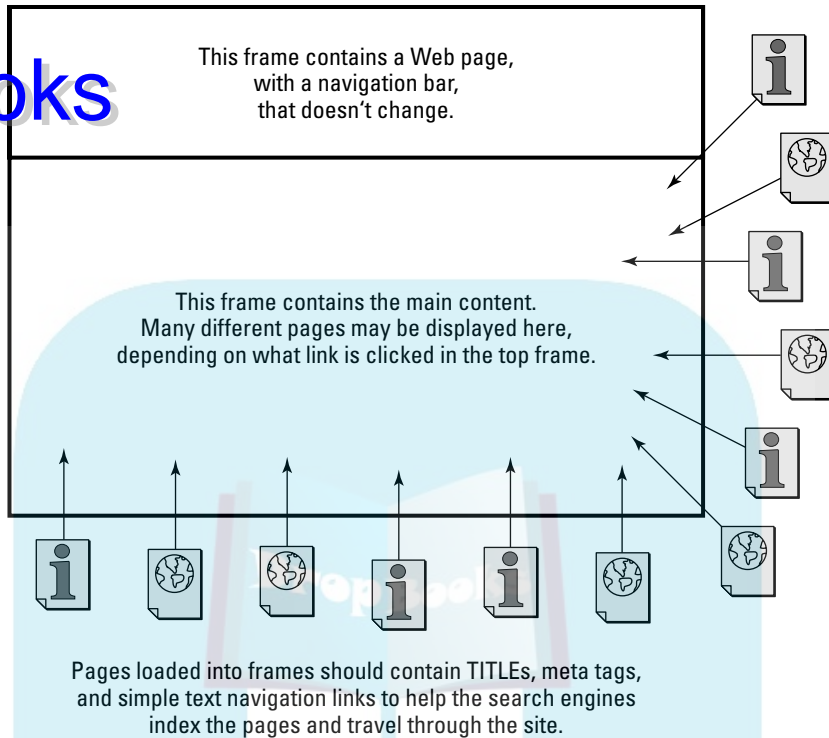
oks

This frame contains a Web page, with a navigation bar, that doesn't change.

This frame contains the main content. Many different pages may be displayed here, depending on what link is clicked in the top frame.

Pages loaded into frames should contain TITLEs, meta tags, and simple text navigation links to help the search engines index the pages and travel through the site.